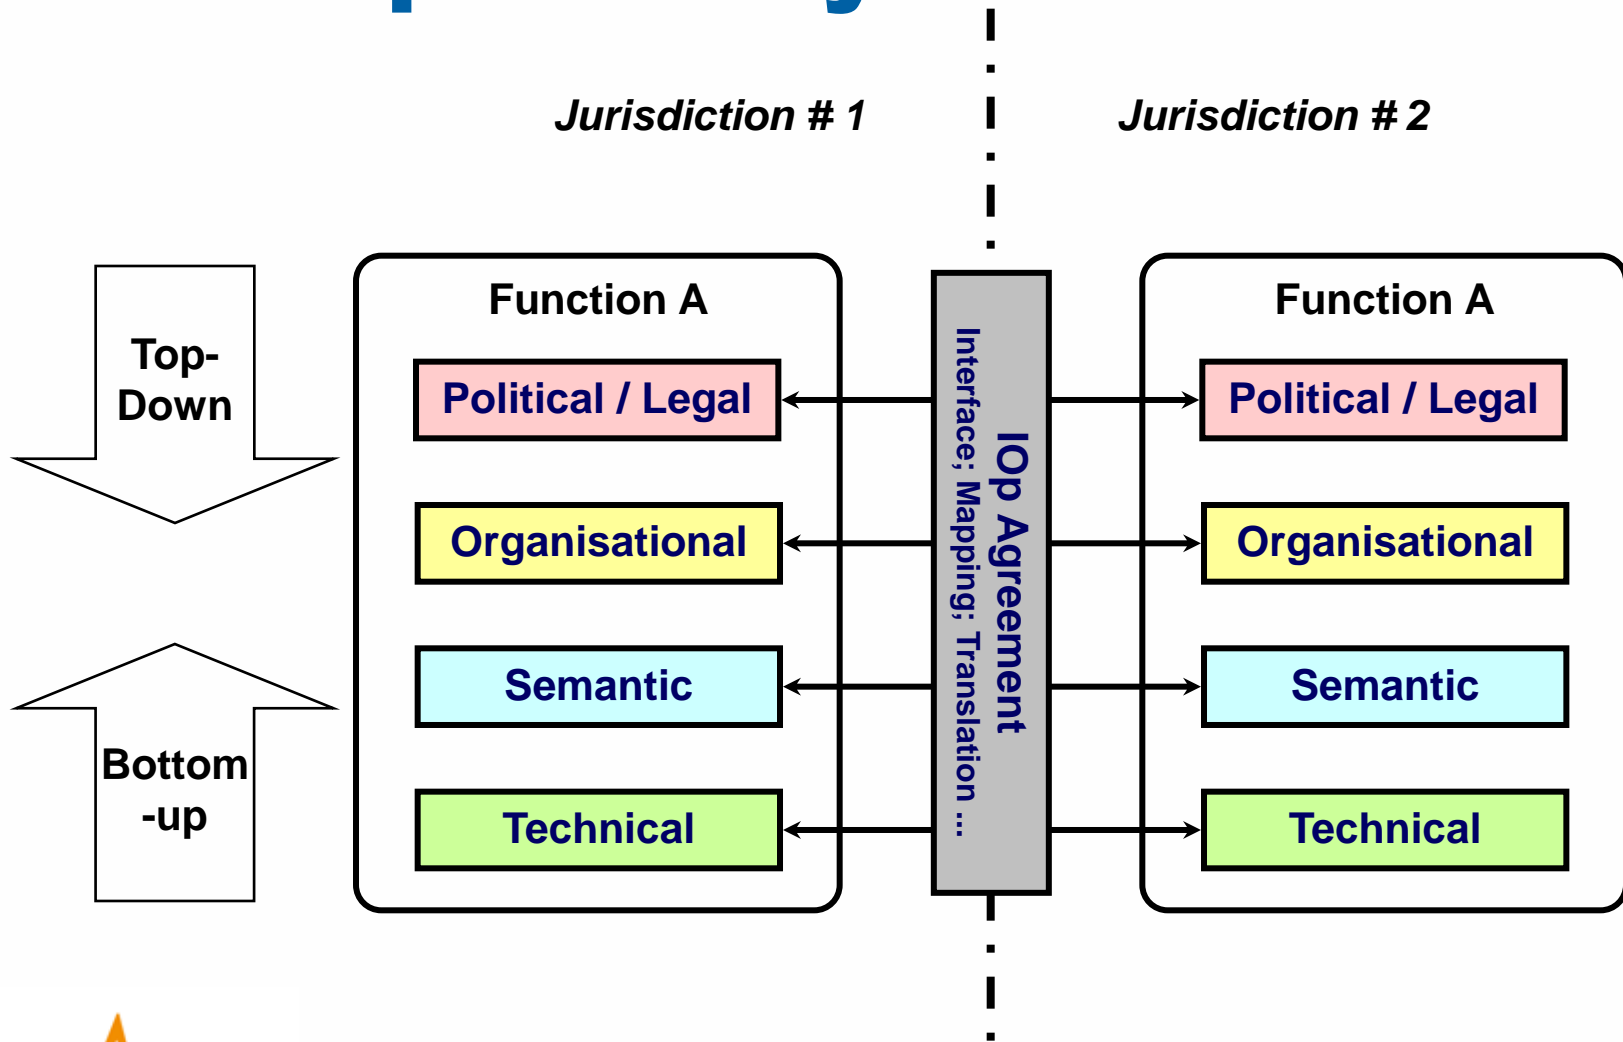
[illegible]

Jurisdiction # 1

Jurisdiction # 2

Top-Down

Bottom-up

Function A

Political / Legal

Organisational

Semantic

Technical

IOp Agreement

Interface; Mapping; Translation ...

Function A

Political / Legal

Organisational

Semantic

Technical